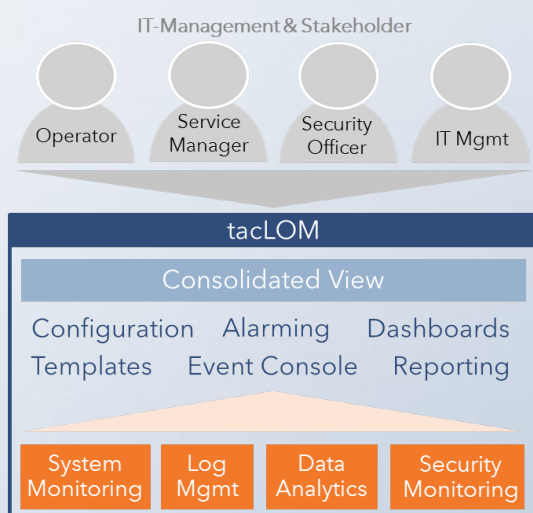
IT-Management & Stakeholder

Operator

Service Manager

Security Officer

IT Mgmt

tacLOM

Consolidated View

Configuration Alarming Dashboards
Templates Event Console Reporting

System Monitoring

Log Mgmt

Data Analytics

Security Monitoring